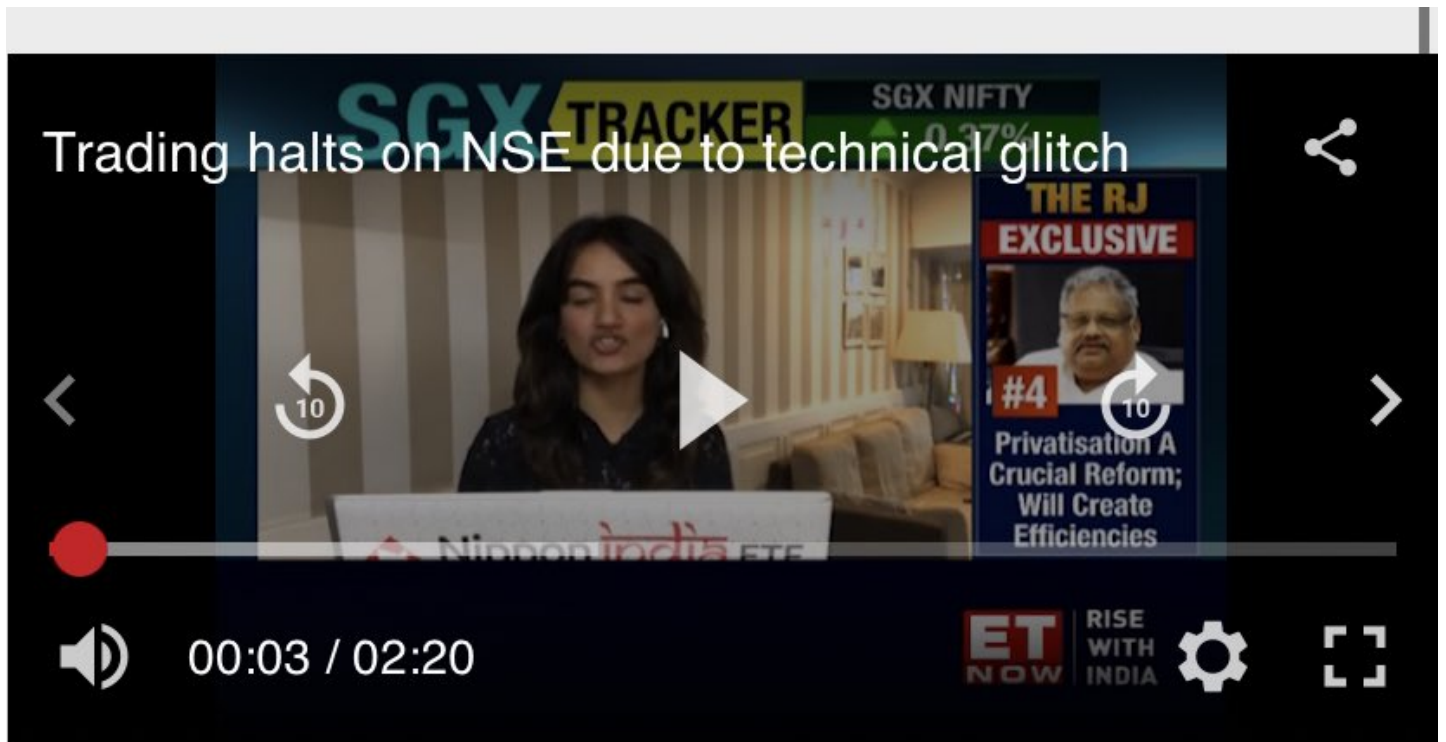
SGX TRACKER SGX NIFTY 0.27%

Trading halts on NSE due to technical glitch

THE RJ EXCLUSIVE

#4

Privatisation A Crucial Reform; Will Create Efficiencies

10 10

Nippon india ETF

00:03 / 02:20

ET NOW RISE WITH INDIA